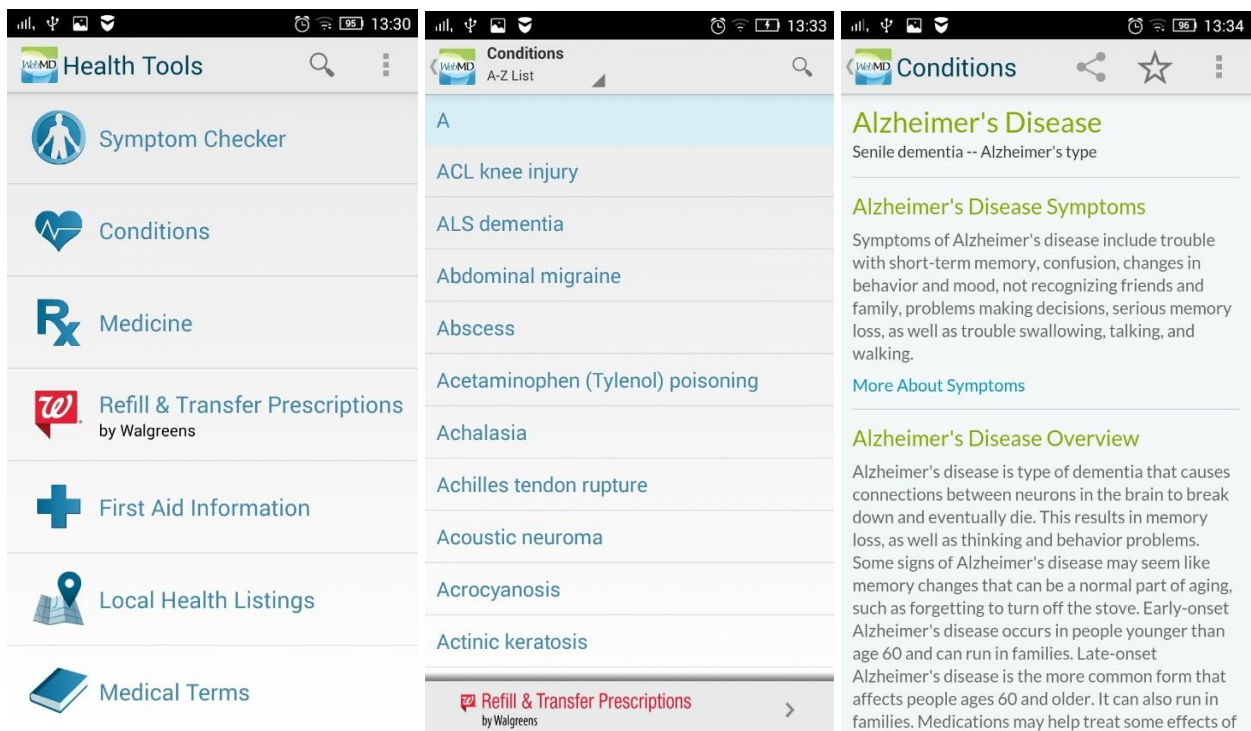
95 13:30

WebMD Health Tools

Symptom Checker

Conditions

Medicine

Refill & Transfer Prescriptions
by Walgreens

First Aid Information

Local Health Listings

Medical Terms

13:33

WebMD Conditions
A-Z List

A

ACL knee injury

ALS dementia

Abdominal migraine

Abscess

Acetaminophen (Tylenol) poisoning

Achalasia

Achilles tendon rupture

Acoustic neuroma

Acrocyanosis

Actinic keratosis

Refill & Transfer Prescriptions
by Walgreens

96 13:34

WebMD Conditions

Alzheimer's Disease
Senile dementia -- Alzheimer's type

Alzheimer's Disease Symptoms

Symptoms of Alzheimer's disease include trouble with short-term memory, confusion, changes in behavior and mood, not recognizing friends and family, problems making decisions, serious memory loss, as well as trouble swallowing, talking, and walking.

More About Symptoms

Alzheimer's Disease Overview

Alzheimer's disease is type of dementia that causes connections between neurons in the brain to break down and eventually die. This results in memory loss, as well as thinking and behavior problems. Some signs of Alzheimer's disease may seem like memory changes that can be a normal part of aging, such as forgetting to turn off the stove. Early-onset Alzheimer's disease occurs in people younger than age 60 and can run in families. Late-onset Alzheimer's disease is the more common form that affects people ages 60 and older. It can also run in families. Medications may help treat some effects of